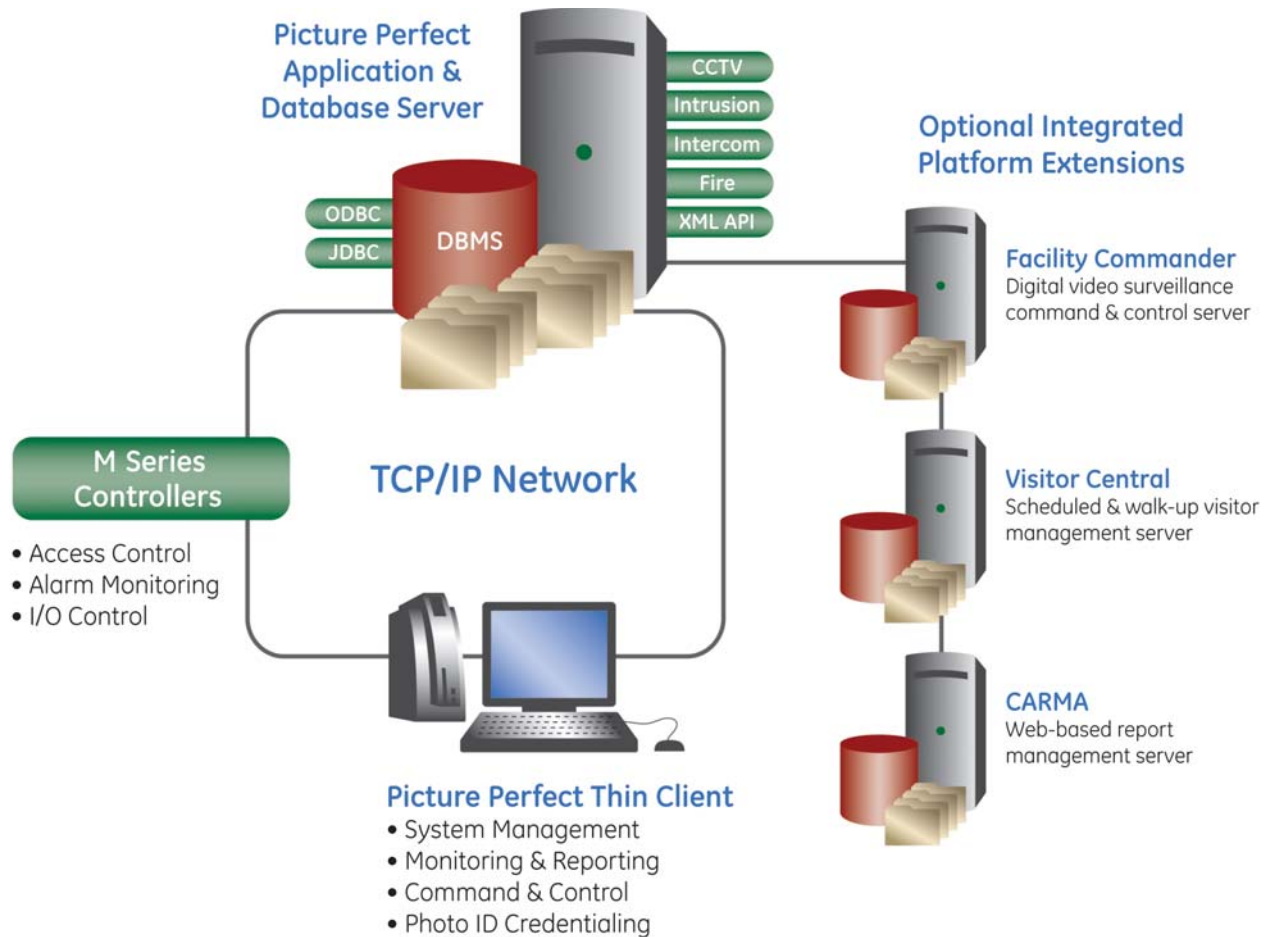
Picture Perfect Application & Database Server

CCTV
Intrusion
Intercom
Fire
XML API

ODBC
JDBC
DBMS

Optional Integrated Platform Extensions

Facility Commander
Digital video surveillance command & control server

Visitor Central
Scheduled & walk-up visitor management server

CARMA
Web-based report management server

M Series Controllers
• Access Control
• Alarm Monitoring
• I/O Control

TCP/IP Network

Picture Perfect Thin Client
• System Management
• Monitoring & Reporting
• Command & Control
• Photo ID Credentialing